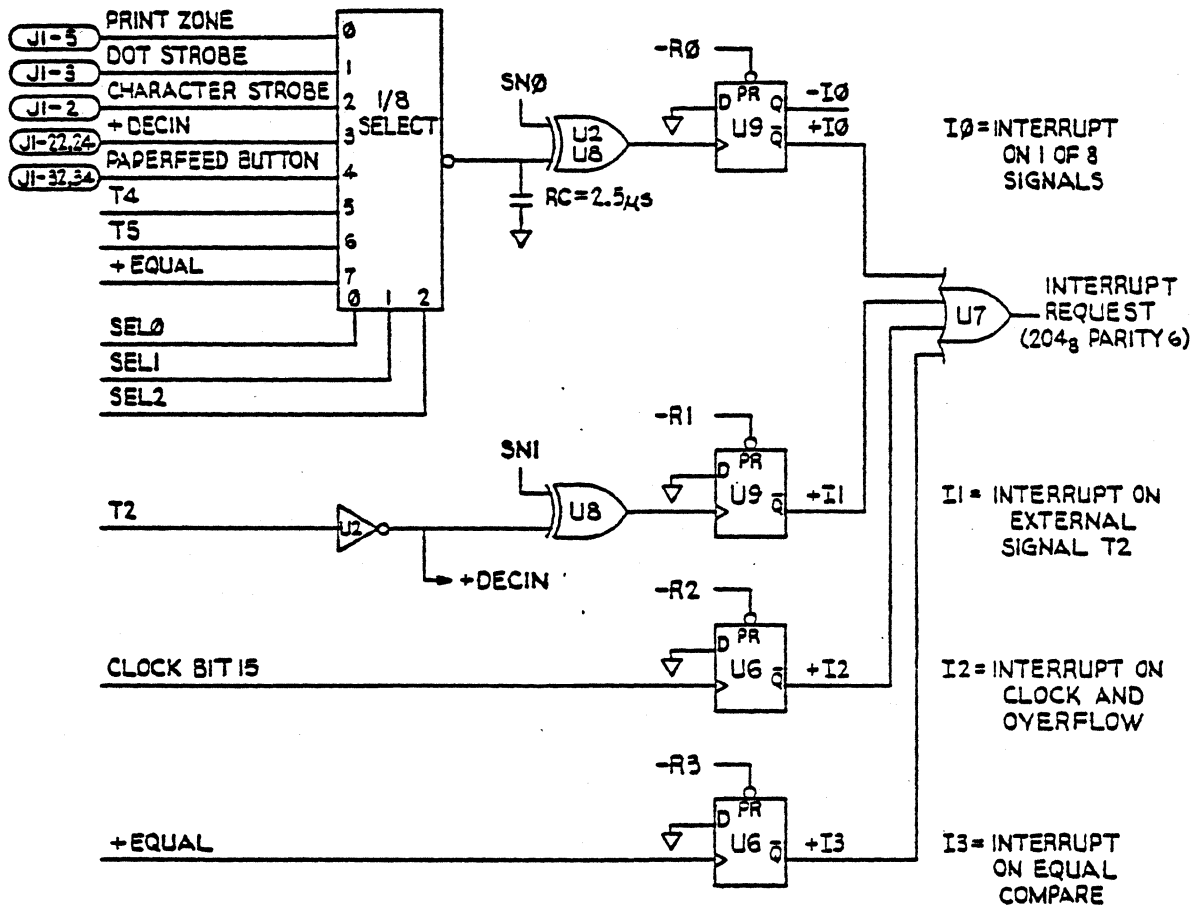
J1-5
PRINT ZONE
J1-3
DOT STROBE
J1-2
CHARACTER STROBE
J1-22,24
+DECIN
J1-32,34
PAPERFEED BUTTON
T4
T5
+EQUAL
Ø
1
2
3
4
5
6
7
1/8 SELECT
Ø 1 2
SELØ
SEL1
SEL2
SNØ
U2
U8
RC=2.5μs
-RØ
D PR Q
U9 $\overline{Q}$
-IØ
+IØ
IØ=INTERRUPT ON 1 OF 8 SIGNALS
U7
INTERRUPT REQUEST ($204_8$ PARITY 6)
-R1
SN1
T2
U2
U8
D PR
U9 $\overline{Q}$
+I1
+DECIN
I1 = INTERRUPT ON EXTERNAL SIGNAL T2
-R2
D PR
CLOCK BIT 15
U6 $\overline{Q}$
+I2
I2 = INTERRUPT ON CLOCK AND OVERFLOW
-R3
D PR
+EQUAL
U6 $\overline{Q}$
+I3
I3 = INTERRUPT ON EQUAL COMPARE